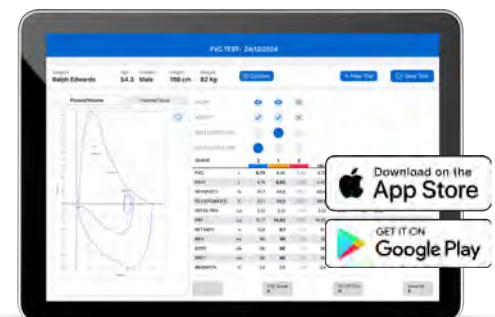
FVC TEST - 24/12/2024

Subject
Ralph Edwards

Age
54.3

Gender
Male

Height
198 cm

Weight
82 kg

Options

+ New Trial

Save Test

Flow/Volume

Volume/Time

SHOW

ACCEPT

BEST EXPIRATORY

BEST INSPIRATORY

GRADE

FVC

FEV1

FEV1/FVC%

FEV1/FVC

PEF

FET100%

MEF

MMEF

Download on the
App Store

GET IT ON
Google Play